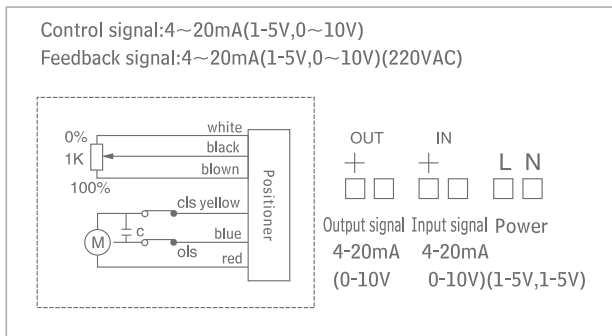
Control signal:4～20mA(1-5V,0～10V)
Feedback signal:4～20mA(1-5V,0～10V)(220VAC)

0%
1K
100%
white
black
blown
cls yellow
C
M
blue
ols
red
Positioner

OUT
+
IN
+
L N

Output signal
4-20mA
(0-10V

Input signal
4-20mA
0-10V)(1-5V,1-5V)

Power